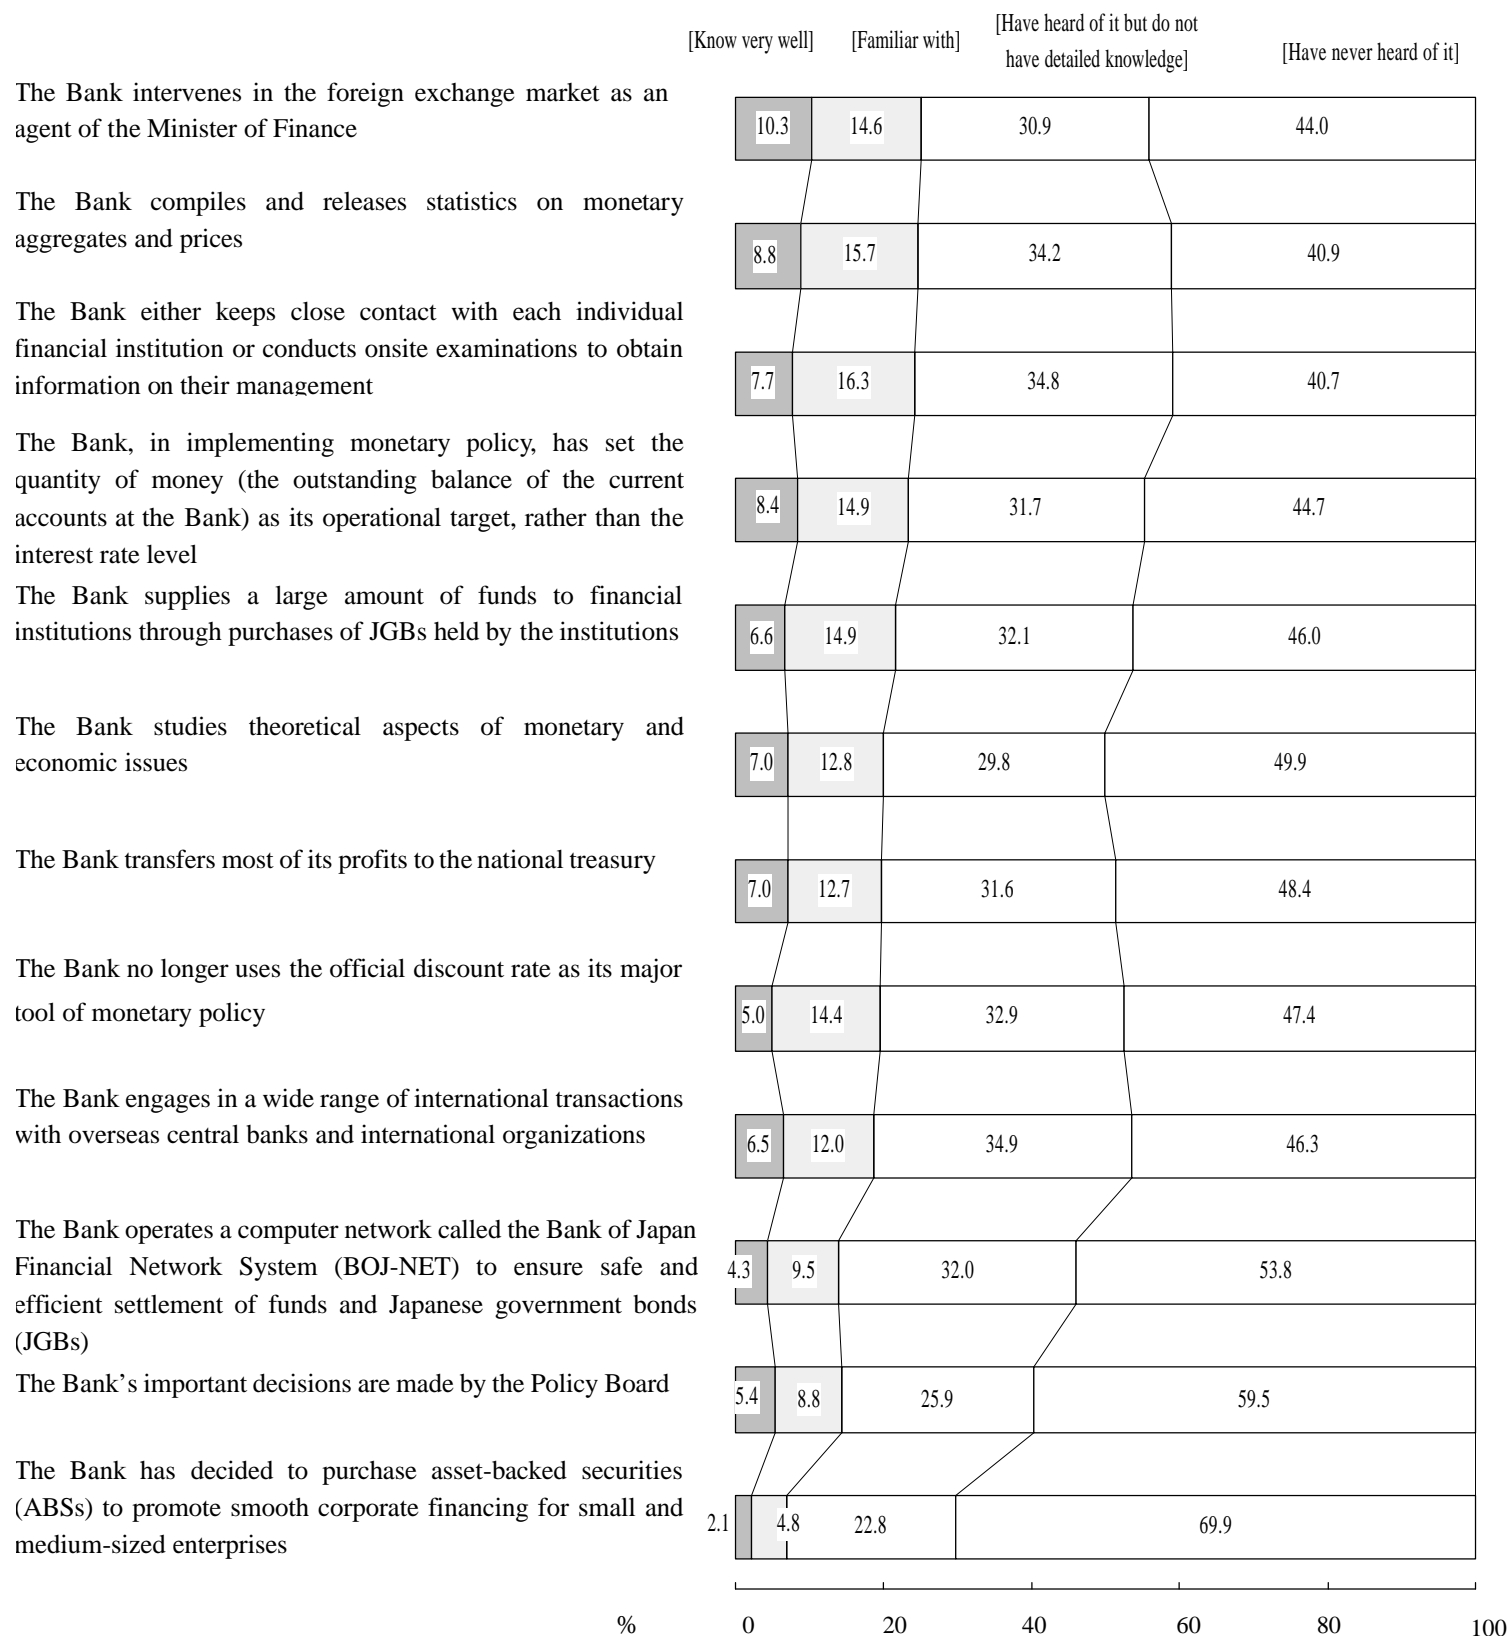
[Know very well] [Familiar with] [Have heard of it but do not have detailed knowledge] [Have never heard of it]

The Bank intervenes in the foreign exchange market as an agent of the Minister of Finance
10.3 14.6 30.9 44.0

The Bank compiles and releases statistics on monetary aggregates and prices
8.8 15.7 34.2 40.9

The Bank either keeps close contact with each individual financial institution or conducts onsite examinations to obtain information on their management
7.7 16.3 34.8 40.7

The Bank, in implementing monetary policy, has set the quantity of money (the outstanding balance of the current accounts at the Bank) as its operational target, rather than the interest rate level
8.4 14.9 31.7 44.7

The Bank supplies a large amount of funds to financial institutions through purchases of JGBs held by the institutions
6.6 14.9 32.1 46.0

The Bank studies theoretical aspects of monetary and economic issues
7.0 12.8 29.8 49.9

The Bank transfers most of its profits to the national treasury
7.0 12.7 31.6 48.4

The Bank no longer uses the official discount rate as its major tool of monetary policy
5.0 14.4 32.9 47.4

The Bank engages in a wide range of international transactions with overseas central banks and international organizations
6.5 12.0 34.9 46.3

The Bank operates a computer network called the Bank of Japan Financial Network System (BOJ-NET) to ensure safe and efficient settlement of funds and Japanese government bonds (JGBs)
4.3 9.5 32.0 53.8

The Bank's important decisions are made by the Policy Board
5.4 8.8 25.9 59.5

The Bank has decided to purchase asset-backed securities (ABSs) to promote smooth corporate financing for small and medium-sized enterprises
2.1 4.8 22.8 69.9

% 0 20 40 60 80 100